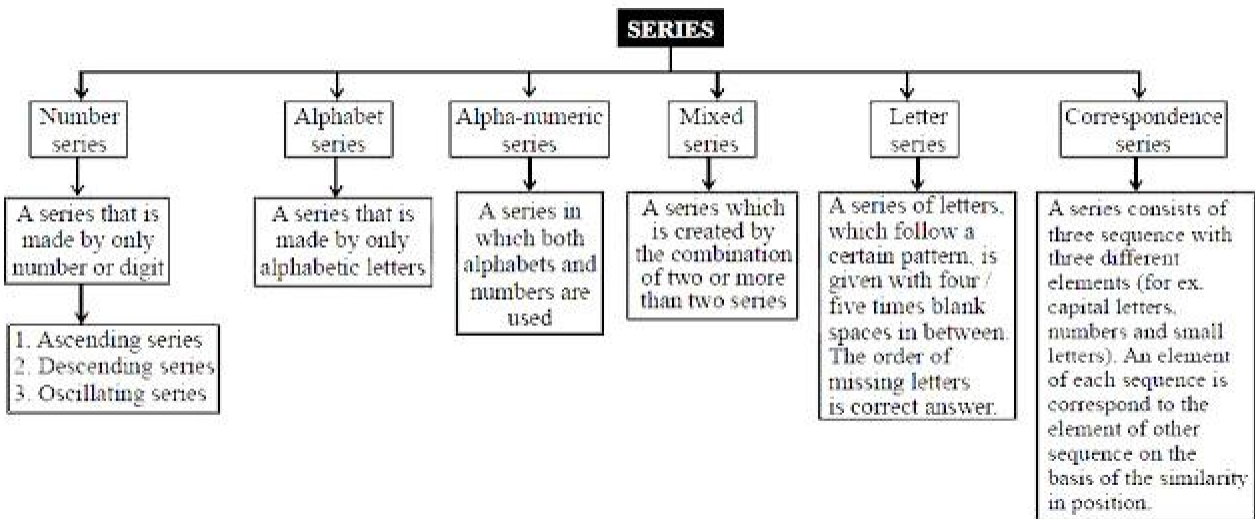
SERIES

Number series

A series that is made by only number or digit

1. Ascending series
2. Descending series
3. Oscillating series

Alphabet series

A series that is made by only alphabetic letters

Alpha-numeric series

A series in which both alphabets and numbers are used

Mixed series

A series which is created by the combination of two or more than two series

Letter series

A series of letters, which follow a certain pattern, is given with four / five times blank spaces in between. The order of missing letters is correct answer.

Correspondence series

A series consists of three sequence with three different elements (for ex. capital letters, numbers and small letters). An element of each sequence is correspond to the element of other sequence on the basis of the similarity in position.